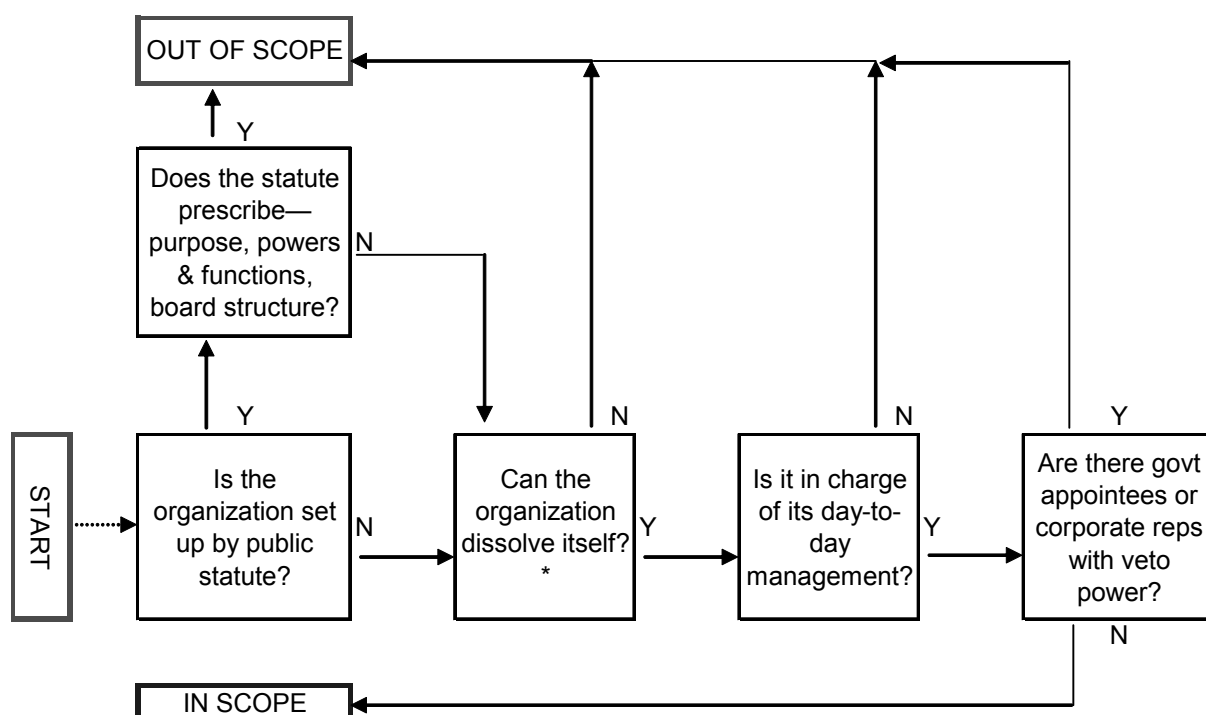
OUT OF SCOPE

Y

Does the statute prescribe— purpose, powers & functions, board structure?

N

Y

N

N

Y

START

Is the organization set up by public statute?

N

Can the organization dissolve itself? *

Y

Is it in charge of its day-to-day management?

Y

Are there govt appointees or corporate reps with veto power?

N

IN SCOPE